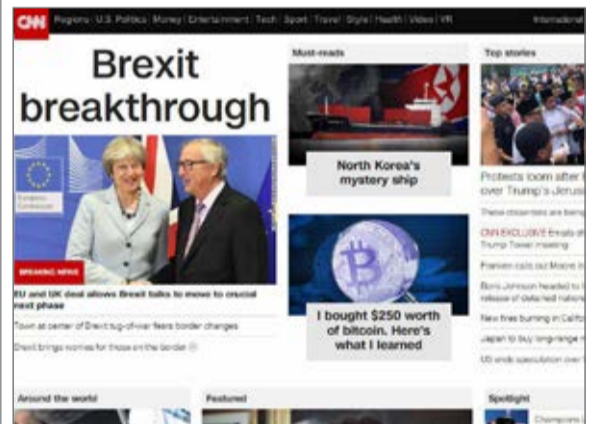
CNN Regions | U.S. Politics | Money | Entertainment | Tech | Sport | Travel | Style | Health | Video | VR International

Brexit breakthrough

European Commission

BREAKING NEWS

EU and UK deal allows Brexit talks to move to crucial next phase

Town at center of Brexit tug-of-war fears border changes

Brexit brings worries for those on the border

Must-reads

North Korea's mystery ship

I bought $250 worth of bitcoin. Here's what I learned

Top stories

Protests loom after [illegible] over Trump's Jerus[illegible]

These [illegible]

CNN EXCLUSIVE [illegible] Trump Tower meeting

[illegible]

Boris Johnson headed to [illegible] release of detained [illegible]

New fires burning in Calif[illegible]

Japan to buy long-range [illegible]

US ends speculation over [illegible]

Around the world

Featured

Spotlight

Champions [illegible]